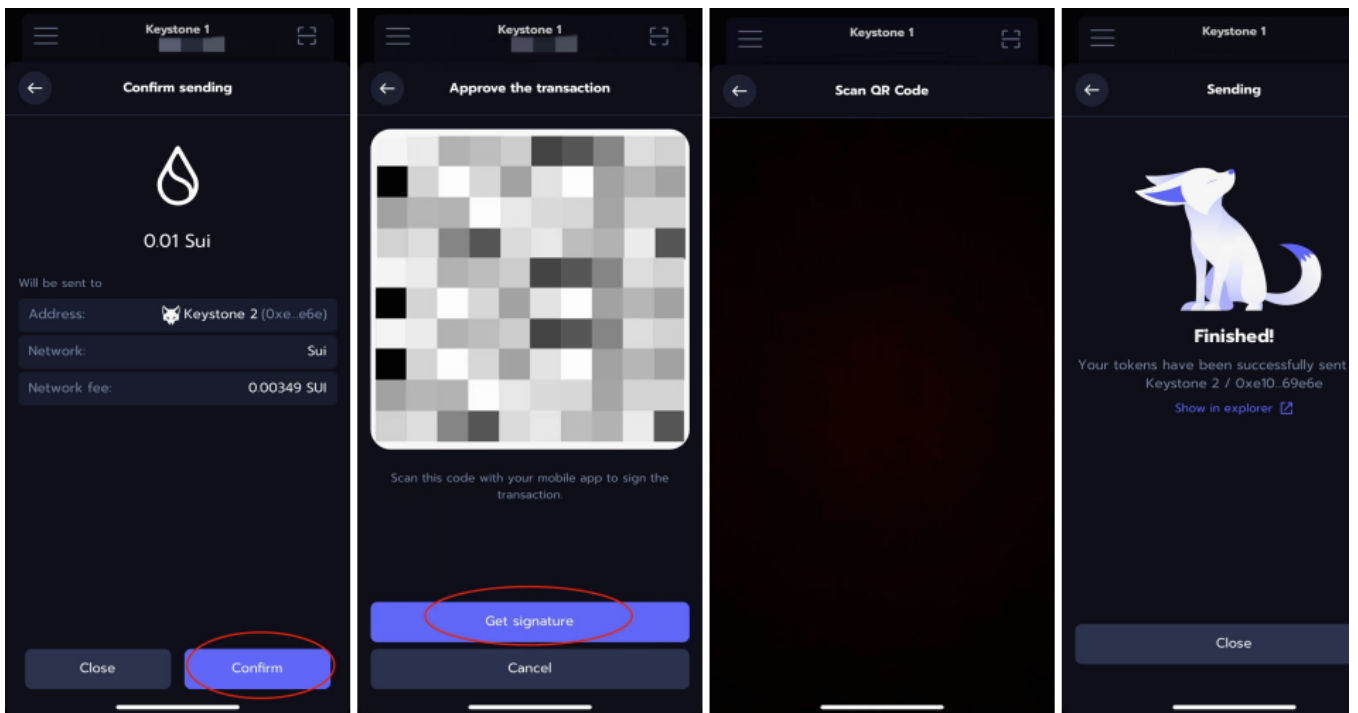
Keystone 1

Confirm sending

0.01 Sui

Will be sent to

Address: Keystone 2 (0xe...e6e)

Network: Sui

Network fee: 0.00349 SUI

Close

Confirm

Keystone 1

Approve the transaction

Scan this code with your mobile app to sign the transaction.

Get signature

Cancel

Keystone 1

Scan QR Code

Keystone 1

Sending

Finished!

Your tokens have been successfully sent Keystone 2 / 0xe10...69e6e

Show in explorer

Close